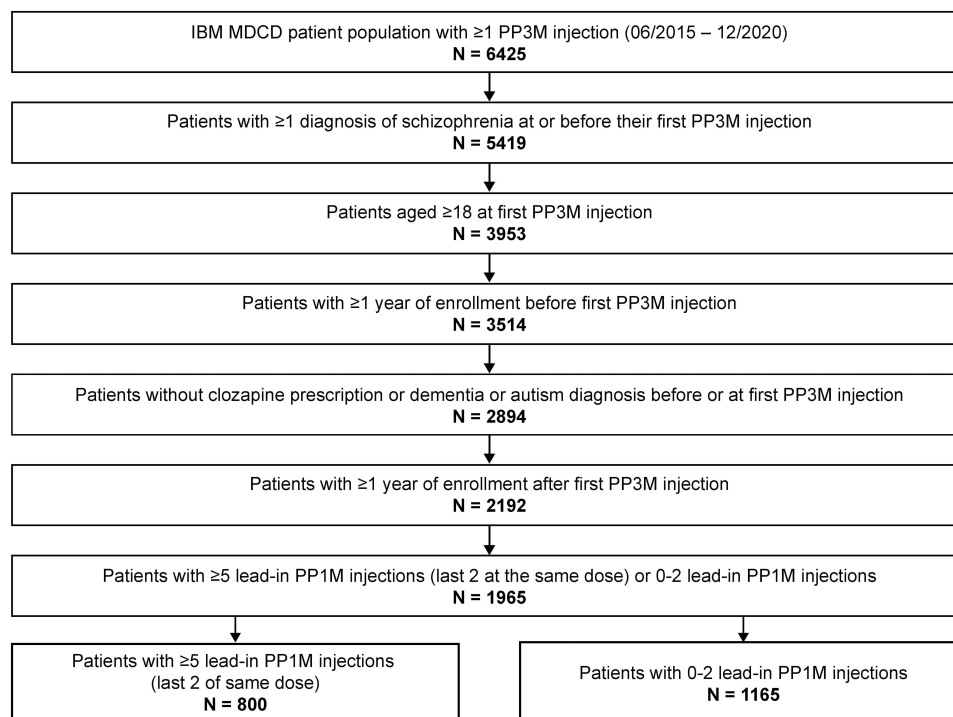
IBM MDCD patient population with ≥1 PP3M injection (06/2015 – 12/2020)
**N = 6425**

Patients with ≥1 diagnosis of schizophrenia at or before their first PP3M injection
**N = 5419**

Patients aged ≥18 at first PP3M injection
**N = 3953**

Patients with ≥1 year of enrollment before first PP3M injection
**N = 3514**

Patients without clozapine prescription or dementia or autism diagnosis before or at first PP3M injection
**N = 2894**

Patients with ≥1 year of enrollment after first PP3M injection
**N = 2192**

Patients with ≥5 lead-in PP1M injections (last 2 at the same dose) or 0-2 lead-in PP1M injections
**N = 1965**

Patients with ≥5 lead-in PP1M injections (last 2 of same dose)
**N = 800**

Patients with 0-2 lead-in PP1M injections
**N = 1165**